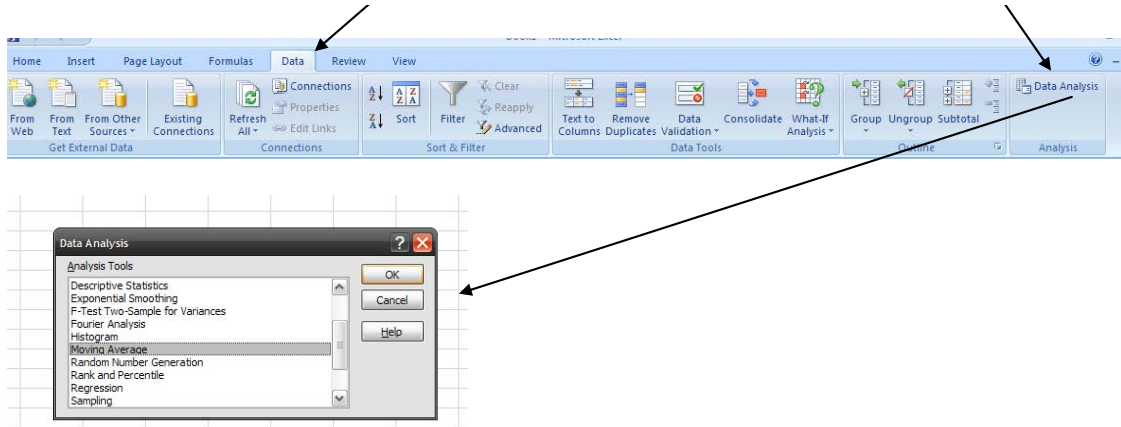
Book2 - Microsoft Excel

Home Insert Page Layout Formulas Data Review View

From Web From Text From Other Sources Existing Connections
Get External Data

Refresh All Connections Properties Edit Links
Connections

Sort Filter Clear Reapply Advanced
Sort & Filter

Text to Columns Remove Duplicates Data Validation Consolidate What-If Analysis
Data Tools

Group Ungroup Subtotal
Outline

Data Analysis
Analysis

Data Analysis

Analysis Tools

Descriptive Statistics
Exponential Smoothing
F-Test Two-Sample for Variances
Fourier Analysis
Histogram
Moving Average
Random Number Generation
Rank and Percentile
Regression
Sampling

OK
Cancel
Help